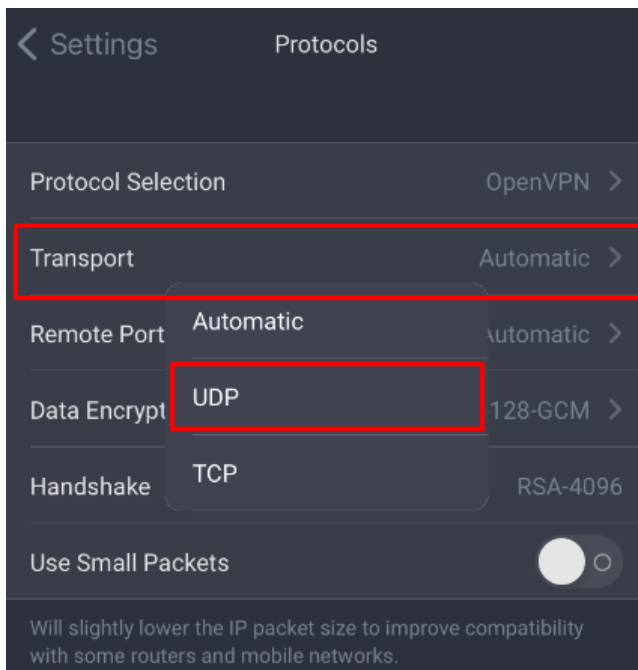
< Settings

Protocols

Protocol Selection OpenVPN >

Transport Automatic >

Remote Port utomatic >

Data Encrypt 128-GCM >

Handshake RSA-4096

Automatic

UDP

TCP

Use Small Packets

Will slightly lower the IP packet size to improve compatibility with some routers and mobile networks.